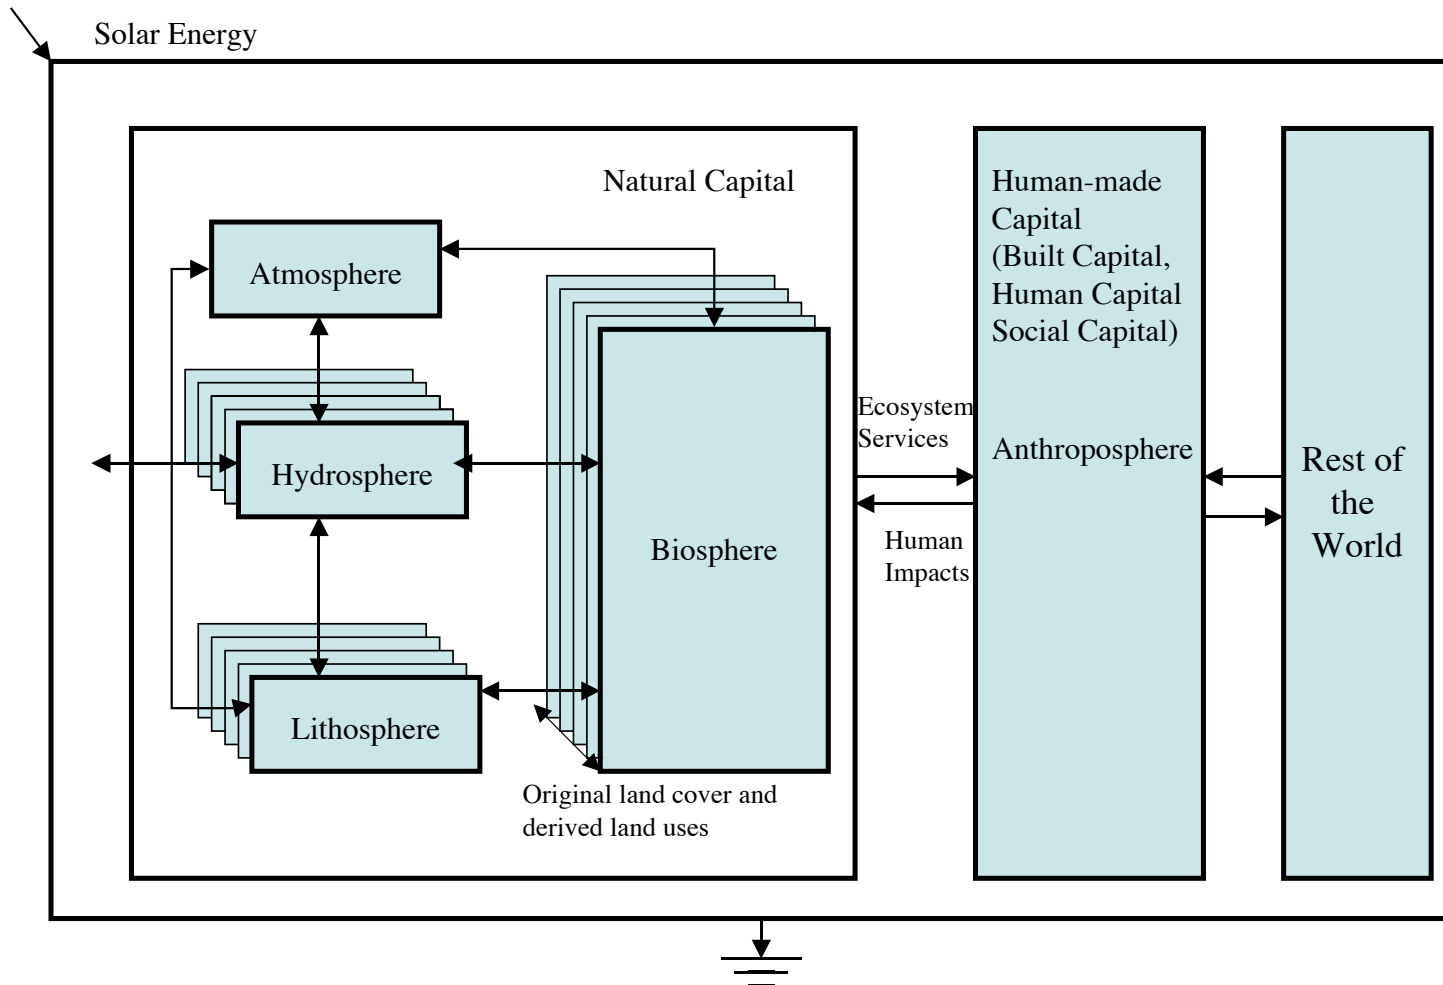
Solar Energy

Natural Capital

Atmosphere

Hydrosphere

Lithosphere

Biosphere

Original land cover and derived land uses

Ecosystem Services

Human Impacts

Human-made Capital (Built Capital, Human Capital Social Capital)

Anthroposphere

Rest of the World